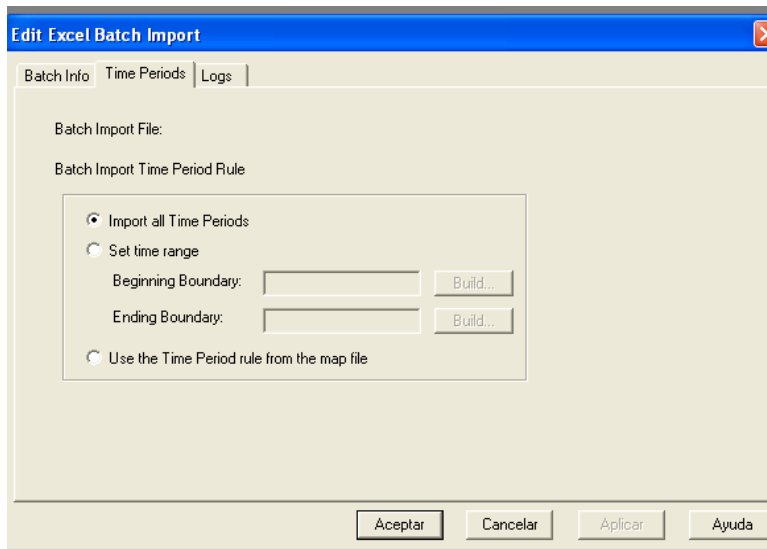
Edit Excel Batch Import

Batch Info | Time Periods | Logs

Batch Import File:

Batch Import Time Period Rule

Import all Time Periods

Set time range

Beginning Boundary: Build...

Ending Boundary: Build...

Use the Time Period rule from the map file

Aceptar | Cancelar | Aplicar | Ayuda